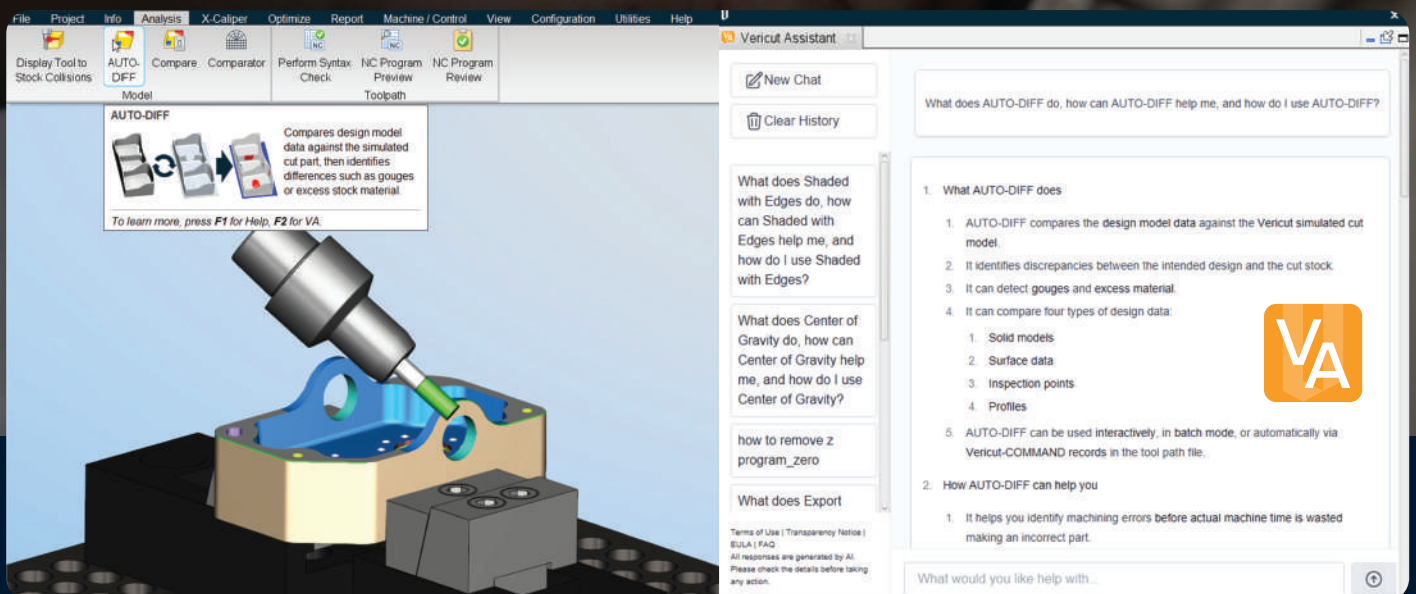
File Project Info Analysis X-Caliper Optimize Report Machine / Control View Configuration Utilities Help

Display Tool to Stock Collisions
AUTO-DIFF
Compare
Comparator
Model
Perform Syntax Check
NC Program Preview
NC Program Review
Toolpath

AUTO-DIFF

Compares design model data against the simulated cut part, then identifies differences such as gouges or excess stock material.

To learn more, press **F1** for Help, **F2** for VA.

Vericut Assistant

New Chat

Clear History

What does Shaded with Edges do, how can Shaded with Edges help me, and how do I use Shaded with Edges?

What does Center of Gravity do, how can Center of Gravity help me, and how do I use Center of Gravity?

how to remove z program_zero

What does Export

Terms of Use | Transparency Notice | EULA | FAQ
All responses are generated by AI. Please check the details before taking any action.

What does AUTO-DIFF do, how can AUTO-DIFF help me, and how do I use AUTO-DIFF?

1. What AUTO-DIFF does

1. AUTO-DIFF compares the design model data against the Vericut simulated cut model.
2. It identifies discrepancies between the intended design and the cut stock.
3. It can detect gouges and excess material.
4. It can compare four types of design data:
1. Solid models
2. Surface data
3. Inspection points
4. Profiles
5. AUTO-DIFF can be used interactively, in batch mode, or automatically via Vericut-COMMAND records in the tool path file.

2. How AUTO-DIFF can help you

1. It helps you identify machining errors before actual machine time is wasted making an incorrect part.

VA

What would you like help with...